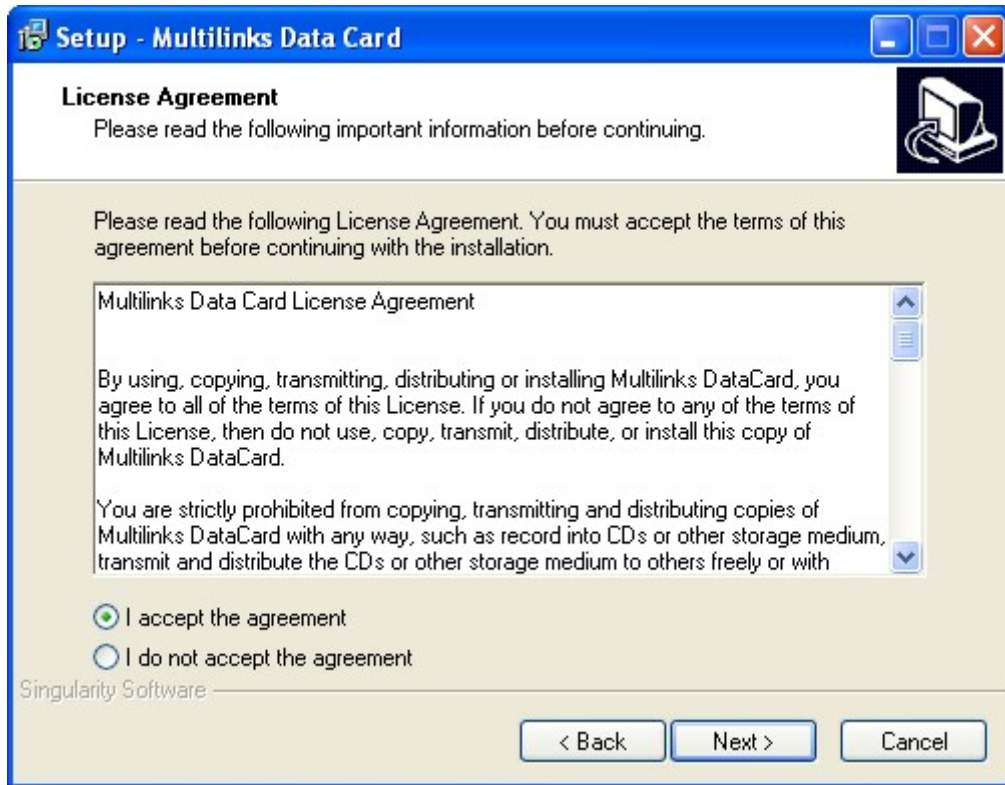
Setup - Multilinks Data Card

License Agreement
Please read the following important information before continuing.

Please read the following License Agreement. You must accept the terms of this agreement before continuing with the installation.

Multilinks Data Card License Agreement

By using, copying, transmitting, distributing or installing Multilinks DataCard, you agree to all of the terms of this License. If you do not agree to any of the terms of this License, then do not use, copy, transmit, distribute, or install this copy of Multilinks DataCard.

You are strictly prohibited from copying, transmitting and distributing copies of Multilinks DataCard with any way, such as record into CDs or other storage medium, transmit and distribute the CDs or other storage medium to others freely or with

I accept the agreement

I do not accept the agreement

Singularity Software

< Back

Next >

Cancel